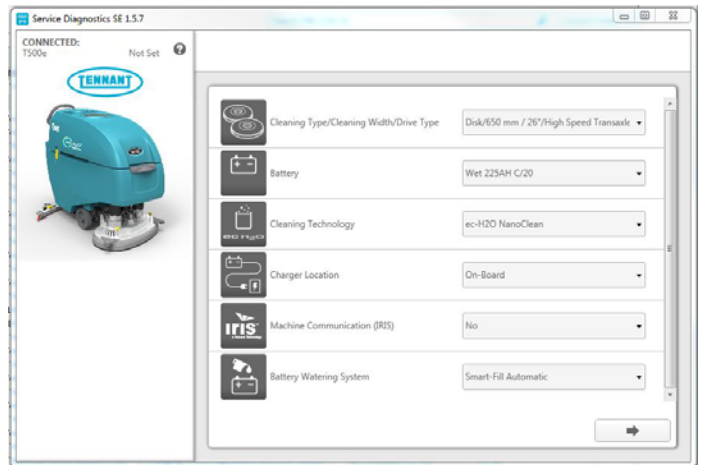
Service Diagnostics SE 1.5.7

CONNECTED:
T500e
Not Set

TENNANT

Cleaning Type/Cleaning Width/Drive Type
Disk/650 mm / 26"/High Speed Transaxle

Battery
Wet 225AH C/20

Cleaning Technology
ec-H2O NanoClean

Charger Location
On-Board

Machine Communication (IRIS)
No

Battery Watering System
Smart-Fill Automatic